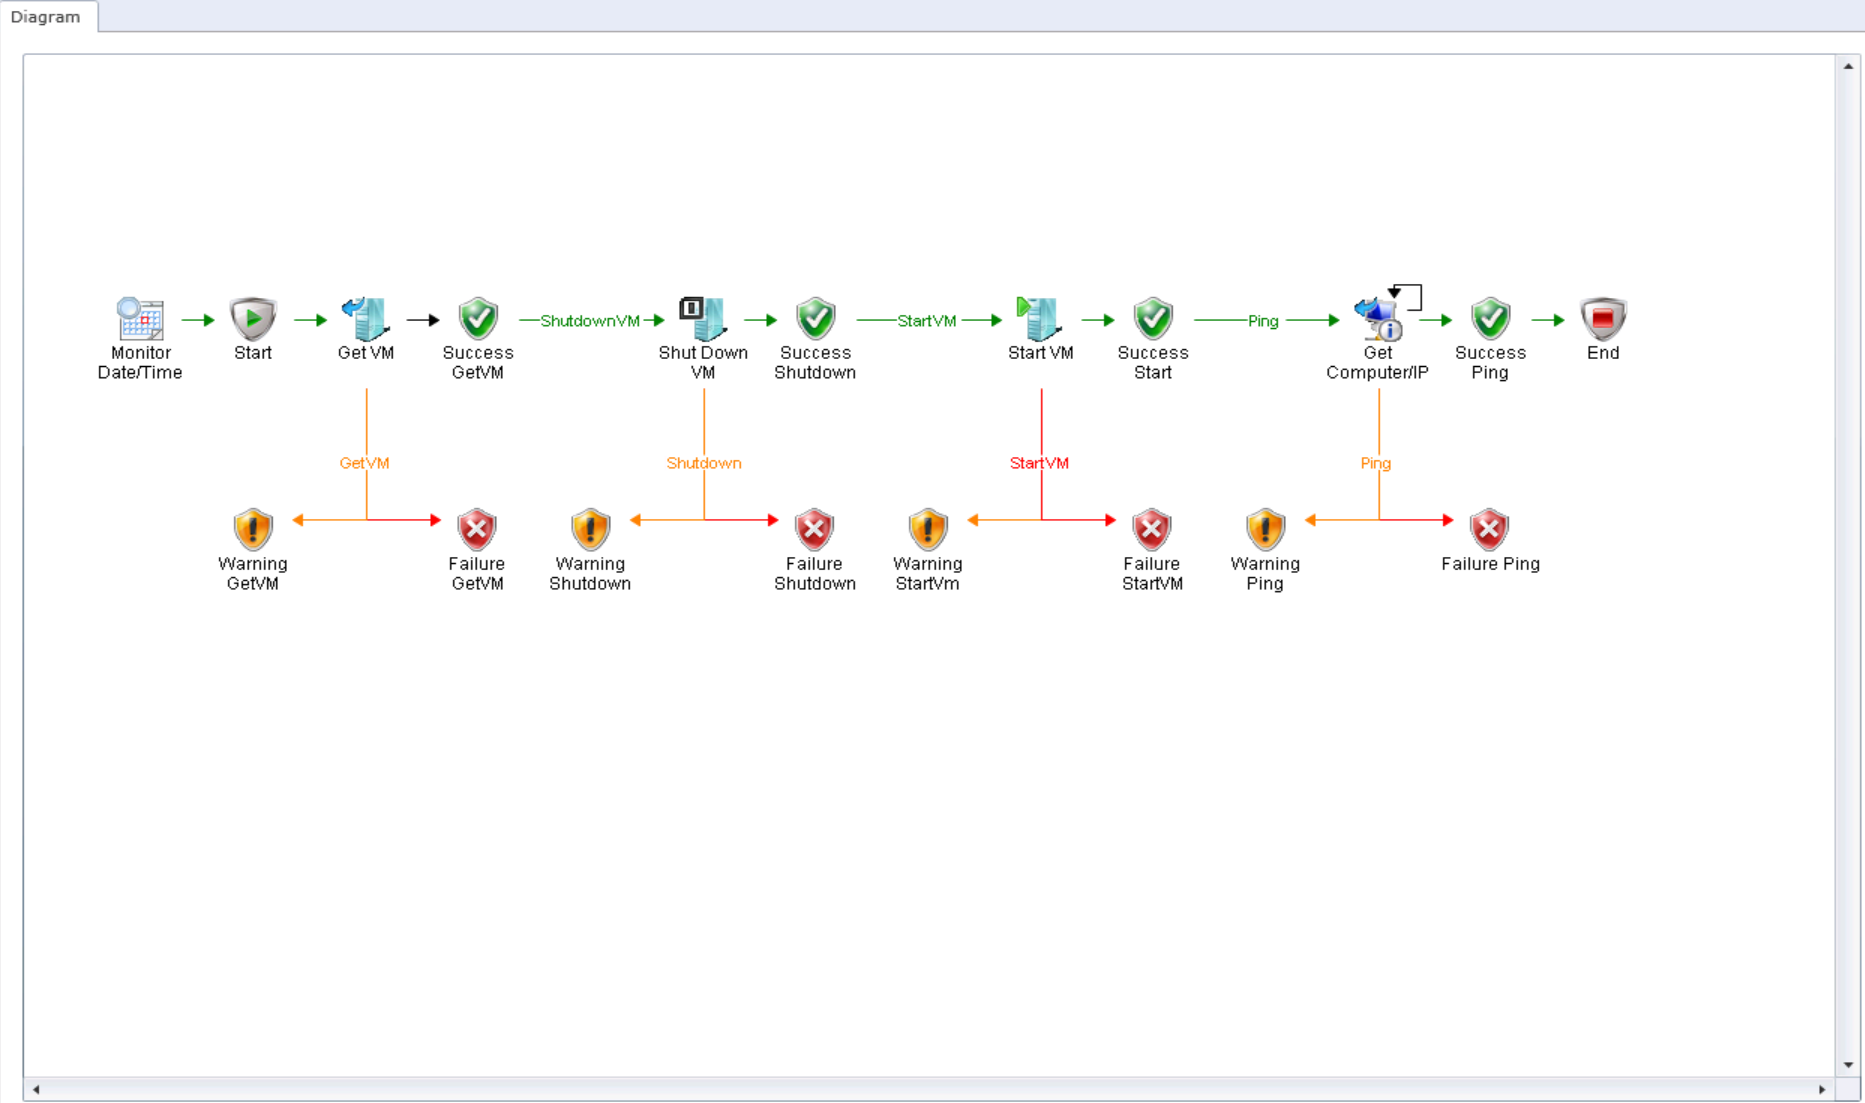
Diagram

Monitor Date/Time

Start

Get VM

Success GetVM

ShutdownVM

Shut Down VM

Success Shutdown

StartVM

Start VM

Success Start

Ping

Get Computer/IP

Success Ping

End

GetVM

Shutdown

StartVM

Ping

Warning GetVM

Failure GetVM

Warning Shutdown

Failure Shutdown

Warning StartVm

Failure StartVM

Warning Ping

Failure Ping